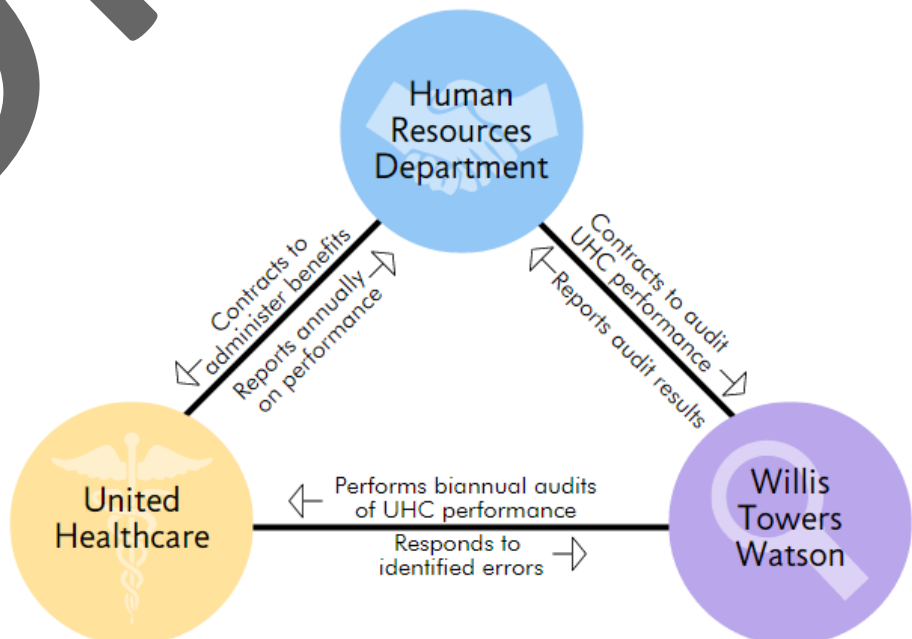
Human Resources Department

Contracts to administer benefits

Reports annually on performance

Contracts to audit UHC performance

Reports audit results

United Healthcare

Performs biannual audits of UHC performance

Responds to identified errors

Willis Towers Watson